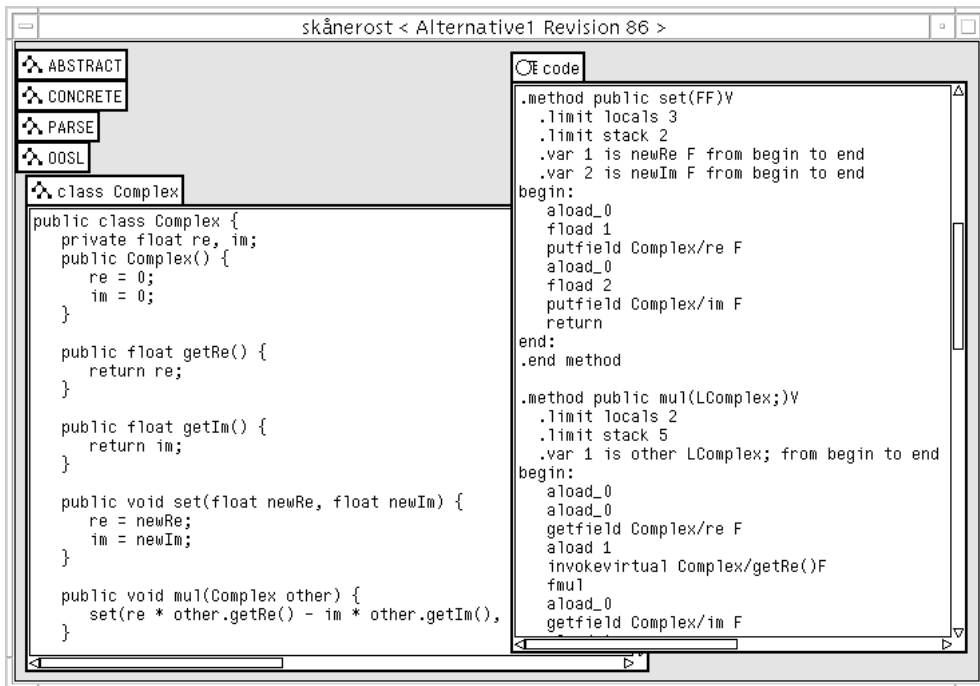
skånerost < Alternative1 Revision 86 >

ABSTRACT
CONCRETE
PARSE
OOSL

class Complex

public class Complex {
private float re, im;
public Complex() {
re = 0;
im = 0;
}

public float getRe() {
return re;
}

public float getIm() {
return im;
}

public void set(float newRe, float newIm) {
re = newRe;
im = newIm;
}

public void mul(Complex other) {
set(re * other.getRe() - im * other.getIm(),
}

code

.method public set(FF)V
.limit locals 3
.limit stack 2
.var 1 is newRe F from begin to end
.var 2 is newIm F from begin to end
begin:
aload_0
fload 1
putfield Complex/re F
aload_0
fload 2
putfield Complex/im F
return
end:
.end method

.method public mul(LComplex;)V
.limit locals 2
.limit stack 5
.var 1 is other LComplex; from begin to end
begin:
aload_0
aload_0
getfield Complex/re F
aload 1
invokevirtual Complex/getRe()F
fmul
aload_0
getfield Complex/im F